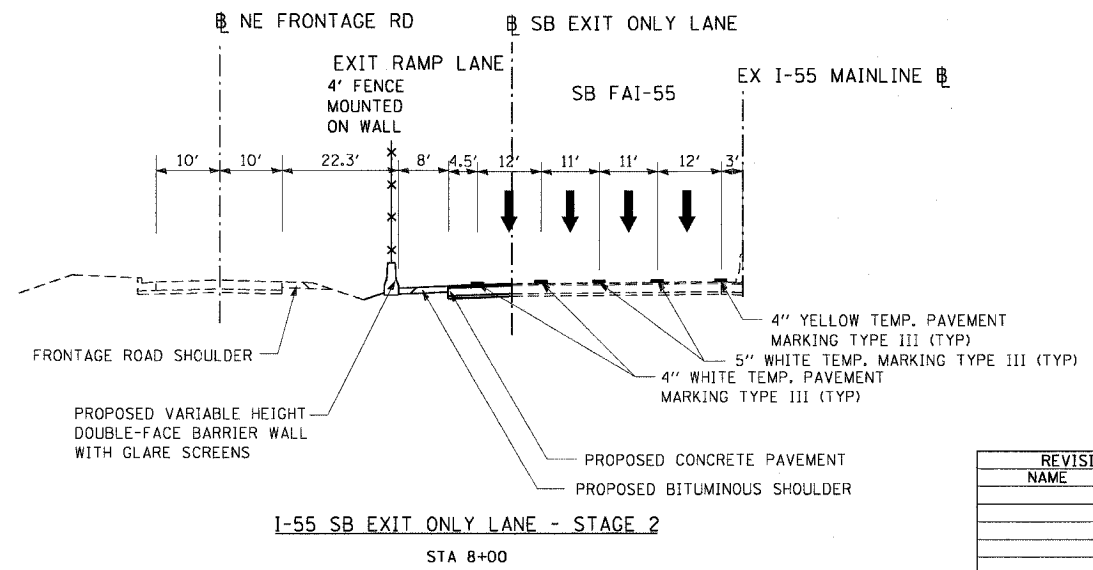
℄ NE FRONTAGE RD

℄ SB EXIT ONLY LANE

EXIT RAMP LANE

4' FENCE MOUNTED ON WALL

SB FAI-55

EX I-55 MAINLINE ℄

10'
10'
22.3'
8'
4.5'
12'
11'
11'
12'
3'

4" YELLOW TEMP. PAVEMENT MARKING TYPE III (TYP)

FRONTAGE ROAD SHOULDER

5" WHITE TEMP. MARKING TYPE III (TYP)

4" WHITE TEMP. PAVEMENT MARKING TYPE III (TYP)

PROPOSED VARIABLE HEIGHT DOUBLE-FACE BARRIER WALL WITH GLARE SCREENS

PROPOSED CONCRETE PAVEMENT

PROPOSED BITUMINOUS SHOULDER

I-55 SB EXIT ONLY LANE - STAGE 2

STA 8+00

| REVISI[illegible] |
|---|
| NAME |
| |
| |
| |